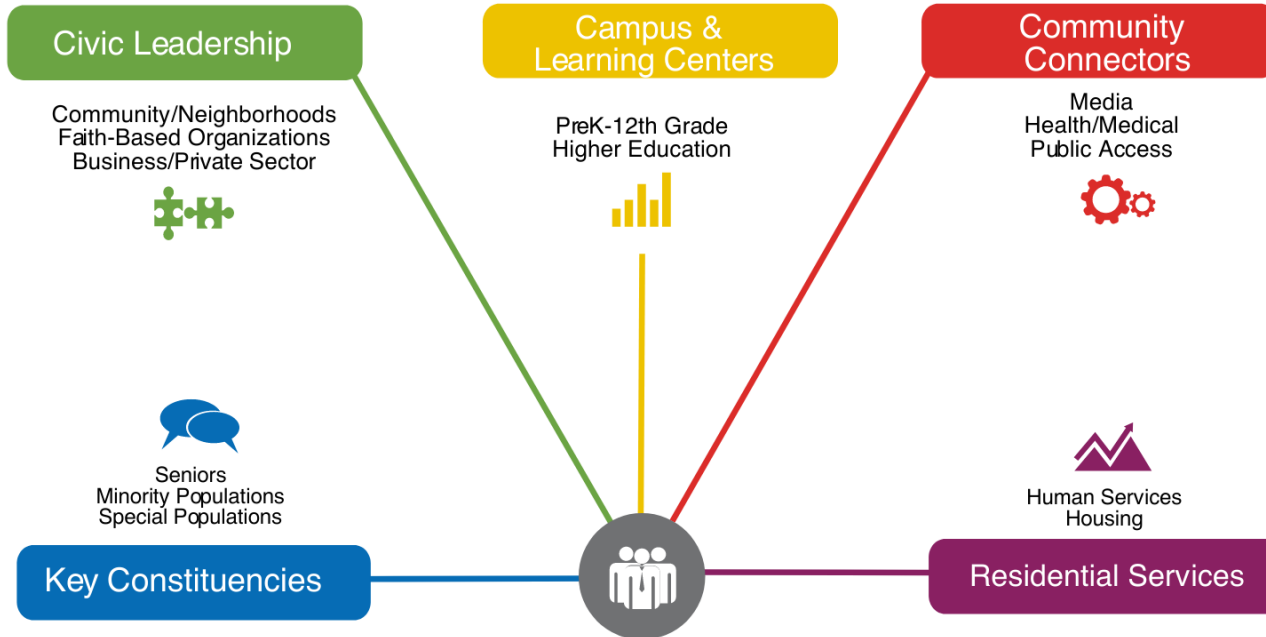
Civic Leadership

Community/Neighborhoods
Faith-Based Organizations
Business/Private Sector

Campus & Learning Centers

PreK-12th Grade
Higher Education

Community Connectors

Media
Health/Medical
Public Access

Seniors
Minority Populations
Special Populations

Key Constituencies

Human Services
Housing

Residential Services